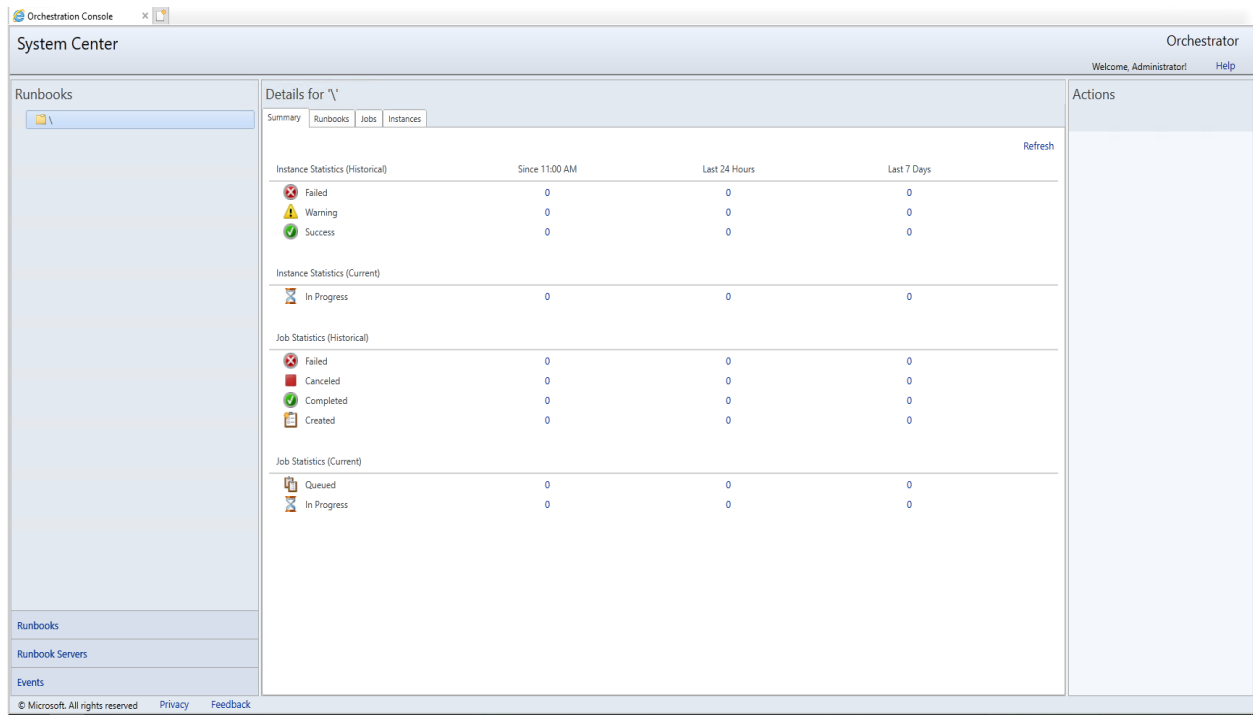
Orchestration Console ×

System Center

Orchestrator

Welcome, Administrator! Help

Runbooks

\

Details for '\'

Summary | Runbooks | Jobs | Instances

Refresh

| Instance Statistics (Historical) | Since 11:00 AM | Last 24 Hours | Last 7 Days |
|---|---|---|---|
| Failed | 0 | 0 | 0 |
| Warning | 0 | 0 | 0 |
| Success | 0 | 0 | 0 |

| Instance Statistics (Current) | | | |
|---|---|---|---|
| In Progress | 0 | 0 | 0 |

| Job Statistics (Historical) | | | |
|---|---|---|---|
| Failed | 0 | 0 | 0 |
| Canceled | 0 | 0 | 0 |
| Completed | 0 | 0 | 0 |
| Created | 0 | 0 | 0 |

| Job Statistics (Current) | | | |
|---|---|---|---|
| Queued | 0 | 0 | 0 |
| In Progress | 0 | 0 | 0 |

Actions

Runbooks

Runbook Servers

Events

© Microsoft. All rights reserved Privacy Feedback